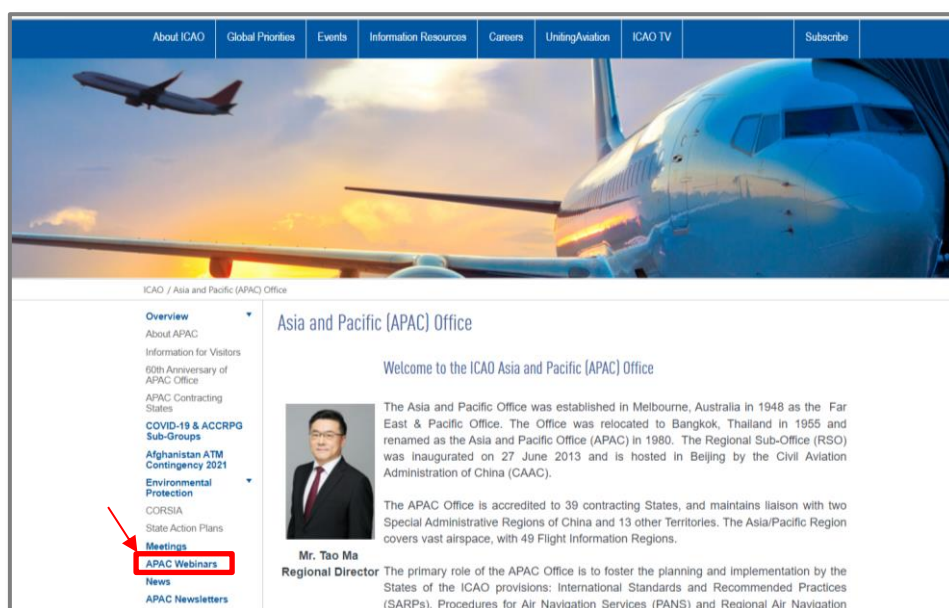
About ICAO | Global Priorities | Events | Information Resources | Careers | UnitingAviation | ICAO TV | Subscribe

ICAO / Asia and Pacific (APAC) Office

Overview
About APAC
Information for Visitors
60th Anniversary of APAC Office
APAC Contracting States
COVID-19 & ACCRPG Sub-Groups
Afghanistan ATM Contingency 2021
Environmental Protection
CORSIA
State Action Plans
Meetings
APAC Webinars
News
APAC Newsletters

Asia and Pacific (APAC) Office

Welcome to the ICAO Asia and Pacific (APAC) Office

Mr. Tao Ma
Regional Director

The Asia and Pacific Office was established in Melbourne, Australia in 1948 as the Far East & Pacific Office. The Office was relocated to Bangkok, Thailand in 1955 and renamed as the Asia and Pacific Office (APAC) in 1980. The Regional Sub-Office (RSO) was inaugurated on 27 June 2013 and is hosted in Beijing by the Civil Aviation Administration of China (CAAC).

The APAC Office is accredited to 39 contracting States, and maintains liaison with two Special Administrative Regions of China and 13 other Territories. The Asia/Pacific Region covers vast airspace, with 49 Flight Information Regions.

The primary role of the APAC Office is to foster the planning and implementation by the States of the ICAO provisions: International Standards and Recommended Practices (SARPs), Procedures for Air Navigation Services (PANS) and Regional Air Navigation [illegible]